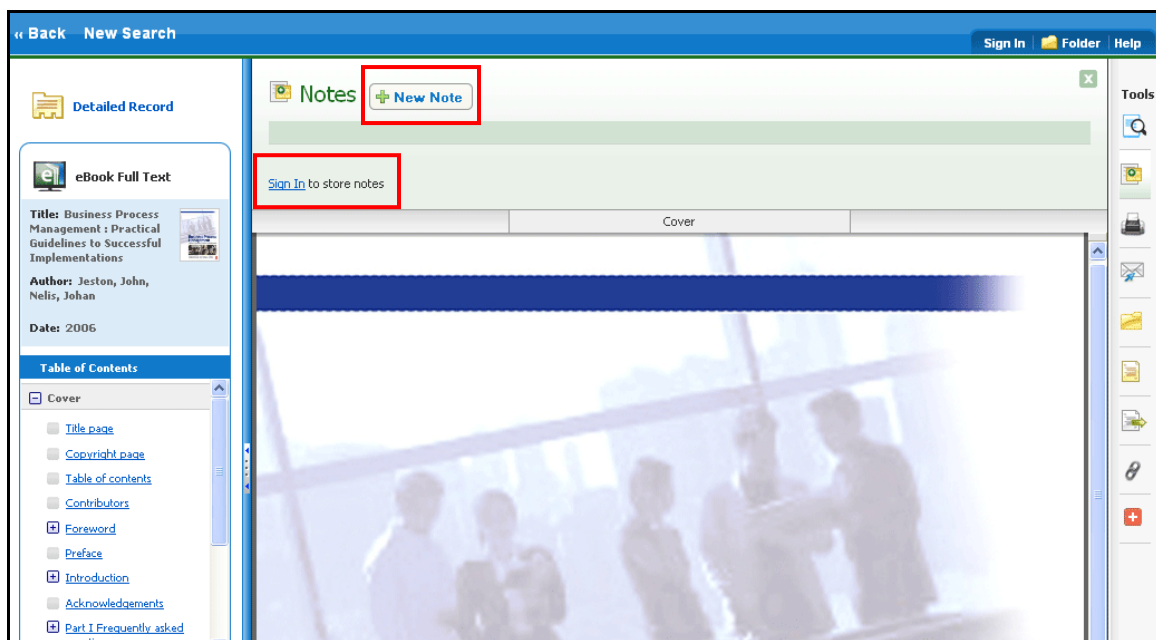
« Back New Search

Sign In | Folder | Help

Detailed Record

eBook Full Text

Title: Business Process Management : Practical Guidelines to Successful Implementations

Author: Jeston, John, Nelis, Johan

Date: 2006

Table of Contents

Cover

Title page

Copyright page

Table of contents

Contributors

Foreword

Preface

Introduction

Acknowledgements

Part I Frequently asked

Notes New Note

Sign In to store notes

Cover

Tools